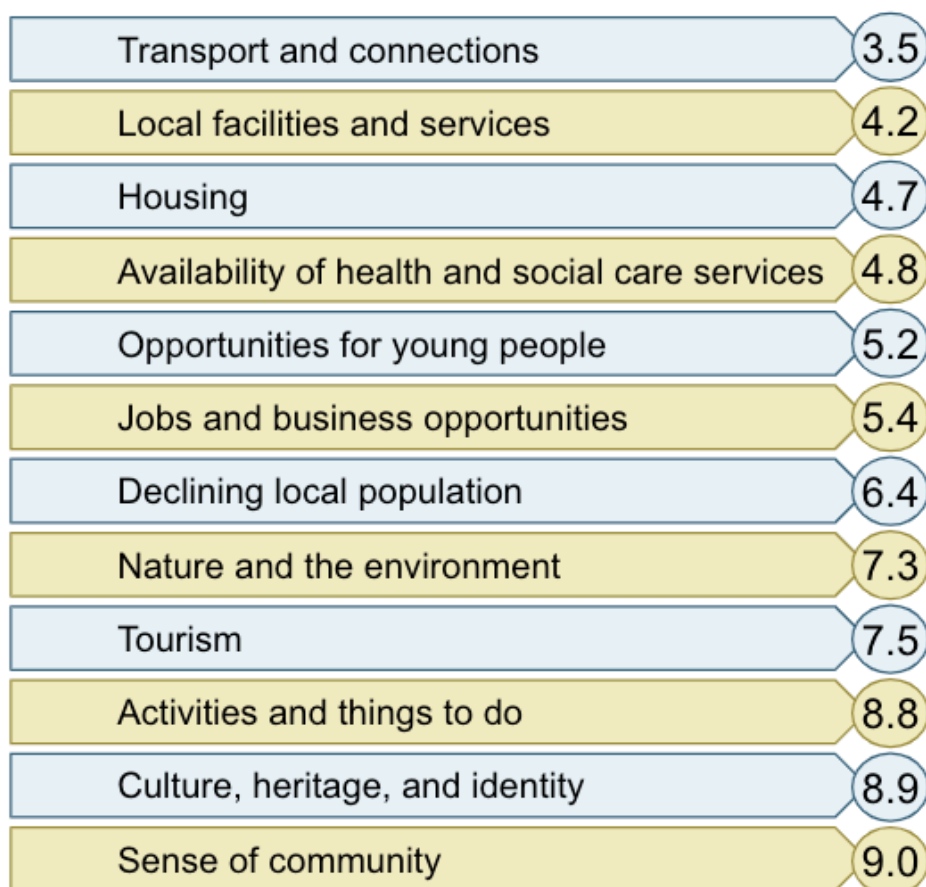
Transport and connections 3.5

Local facilities and services 4.2

Housing 4.7

Availability of health and social care services 4.8

Opportunities for young people 5.2

Jobs and business opportunities 5.4

Declining local population 6.4

Nature and the environment 7.3

Tourism 7.5

Activities and things to do 8.8

Culture, heritage, and identity 8.9

Sense of community 9.0